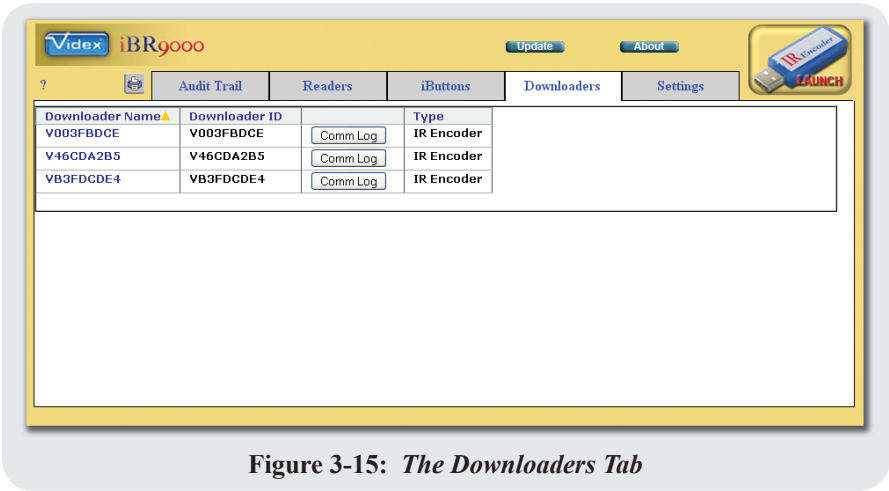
Videx iBR9000

Update About

IR Encoder LAUNCH

? Audit Trail Readers iButtons Downloaders Settings

| Downloader Name▲ | Downloader ID | | Type |
|---|---|---|---|
| V003FBDCE | V003FBDCE | Comm Log | IR Encoder |
| V46CDA2B5 | V46CDA2B5 | Comm Log | IR Encoder |
| VB3FDCDE4 | VB3FDCDE4 | Comm Log | IR Encoder |

Figure 3-15: The Downloaders Tab